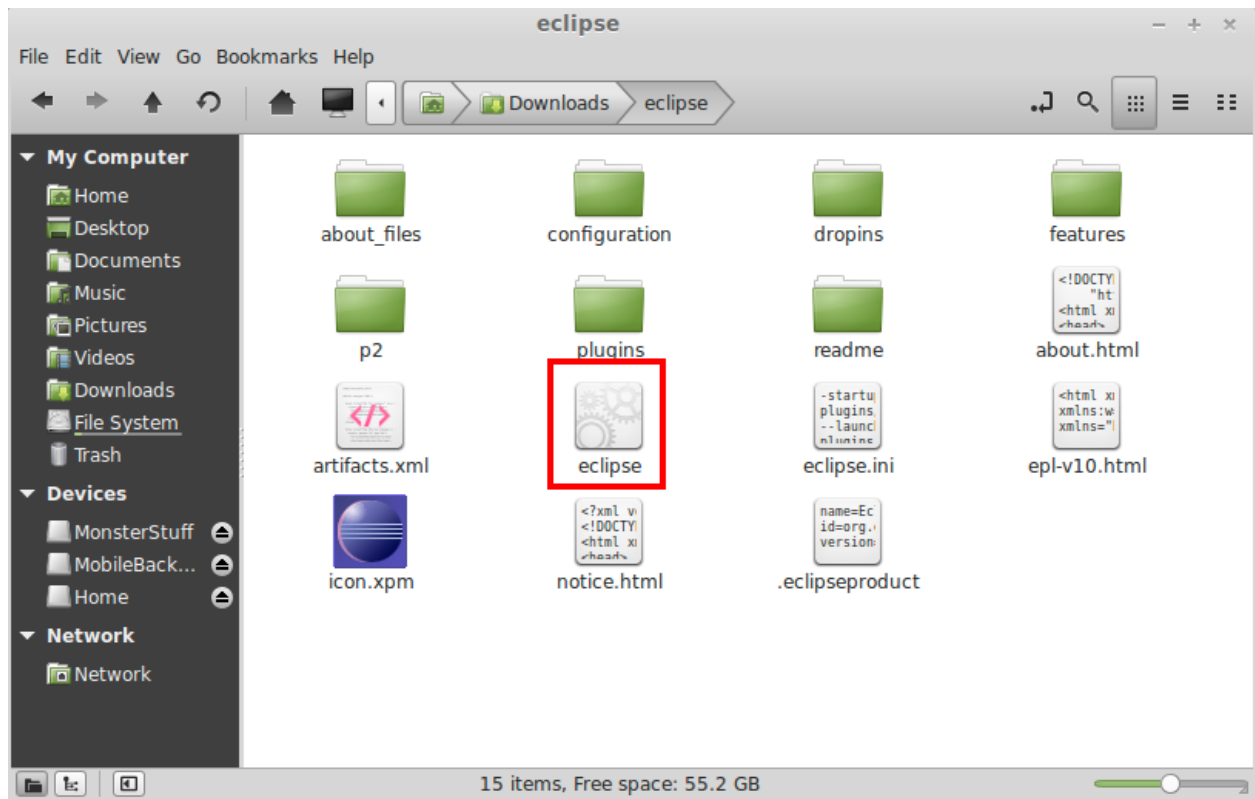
eclipse

File Edit View Go Bookmarks Help

Downloads eclipse

My Computer
Home
Desktop
Documents
Music
Pictures
Videos
Downloads
File System
Trash
Devices
MonsterStuff
MobileBack...
Home
Network
Network

about_files
configuration
dropins
features
p2
plugins
readme
<!DOCTY "ht <html x <head>
about.html
</>
artifacts.xml
eclipse
-startu plugins --launc plugins
eclipse.ini
<html x xmlns:w xmlns="
epl-v10.html
icon.xpm
<?xml v <!DOCTY <html x <head>
notice.html
name=Ec id=org. version
.eclipseproduct

15 items, Free space: 55.2 GB